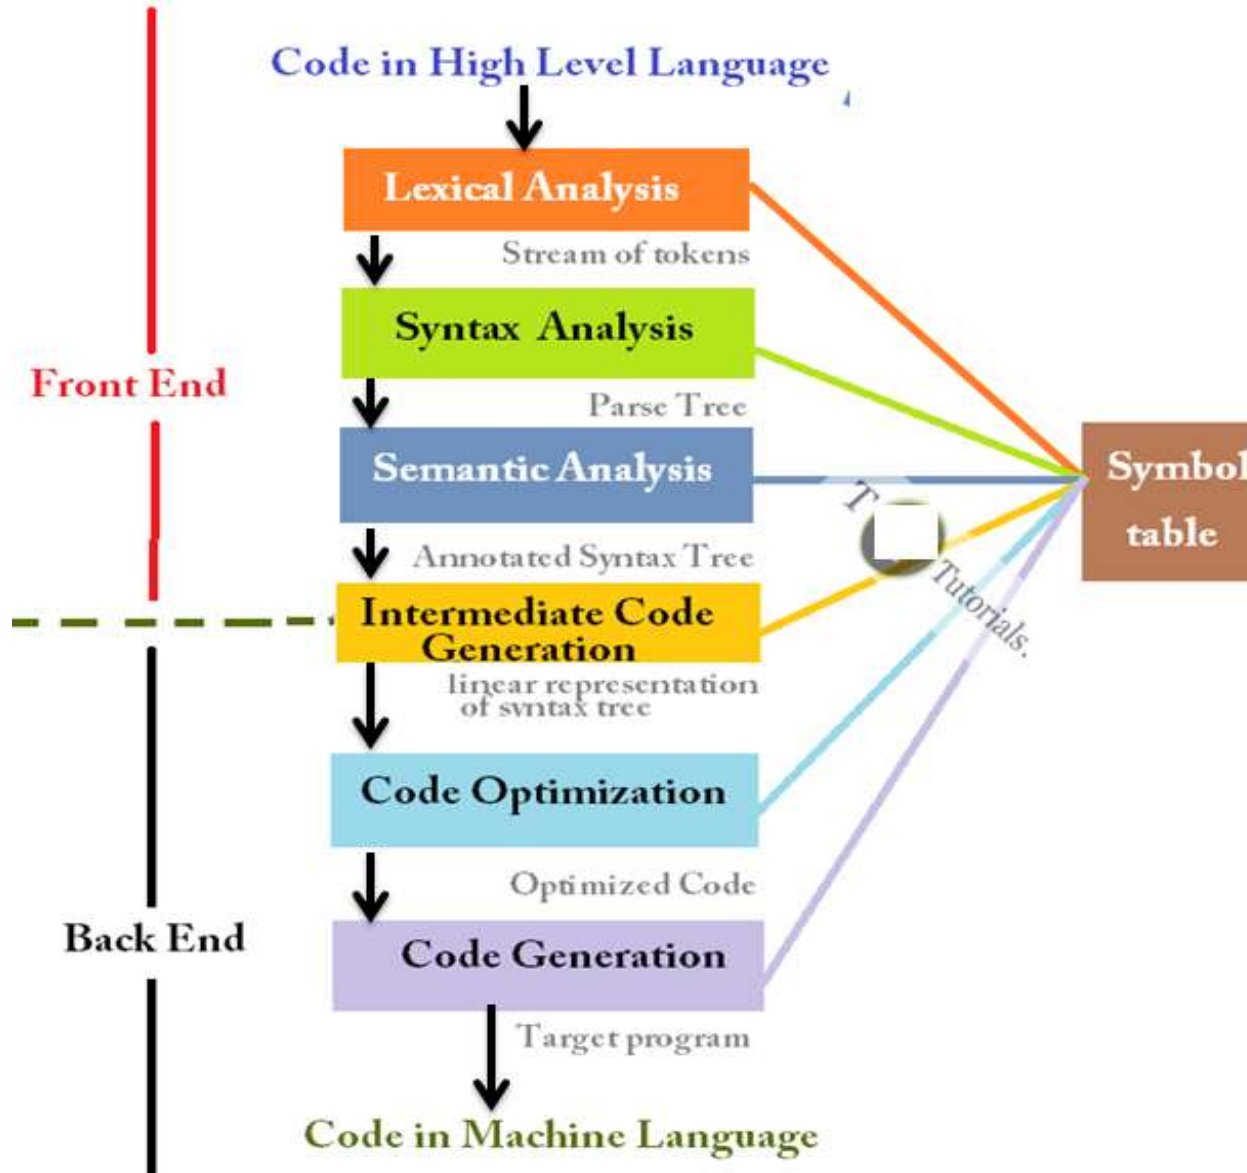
Code in High Level Language

Lexical Analysis

Stream of tokens

Syntax Analysis

Parse Tree

Semantic Analysis

Annotated Syntax Tree

Intermediate Code Generation

linear representation of syntax tree

Code Optimization

Optimized Code

Code Generation

Target program

Code in Machine Language

Front End

Back End

Symbol table

T Tutorials.